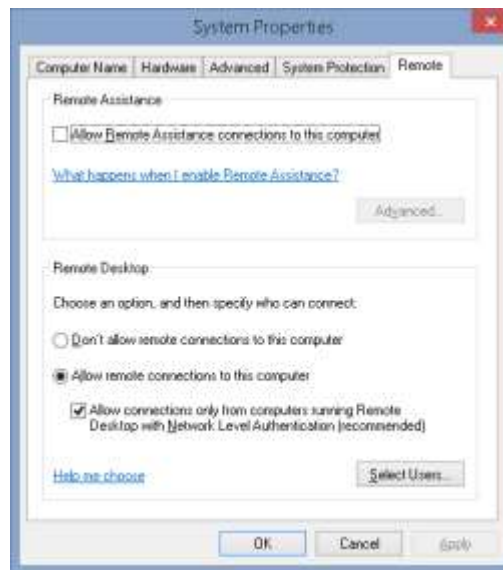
System Properties

Computer Name | Hardware | Advanced | System Protection | Remote

Remote Assistance

Allow Remote Assistance connections to this computer

What happens when I enable Remote Assistance?

Advanced...

Remote Desktop

Choose an option, and then specify who can connect:

Don't allow remote connections to this computer

Allow remote connections to this computer

Allow connections only from computers running Remote Desktop with Network Level Authentication (recommended)

Help me choose

Select Users...

OK Cancel Apply